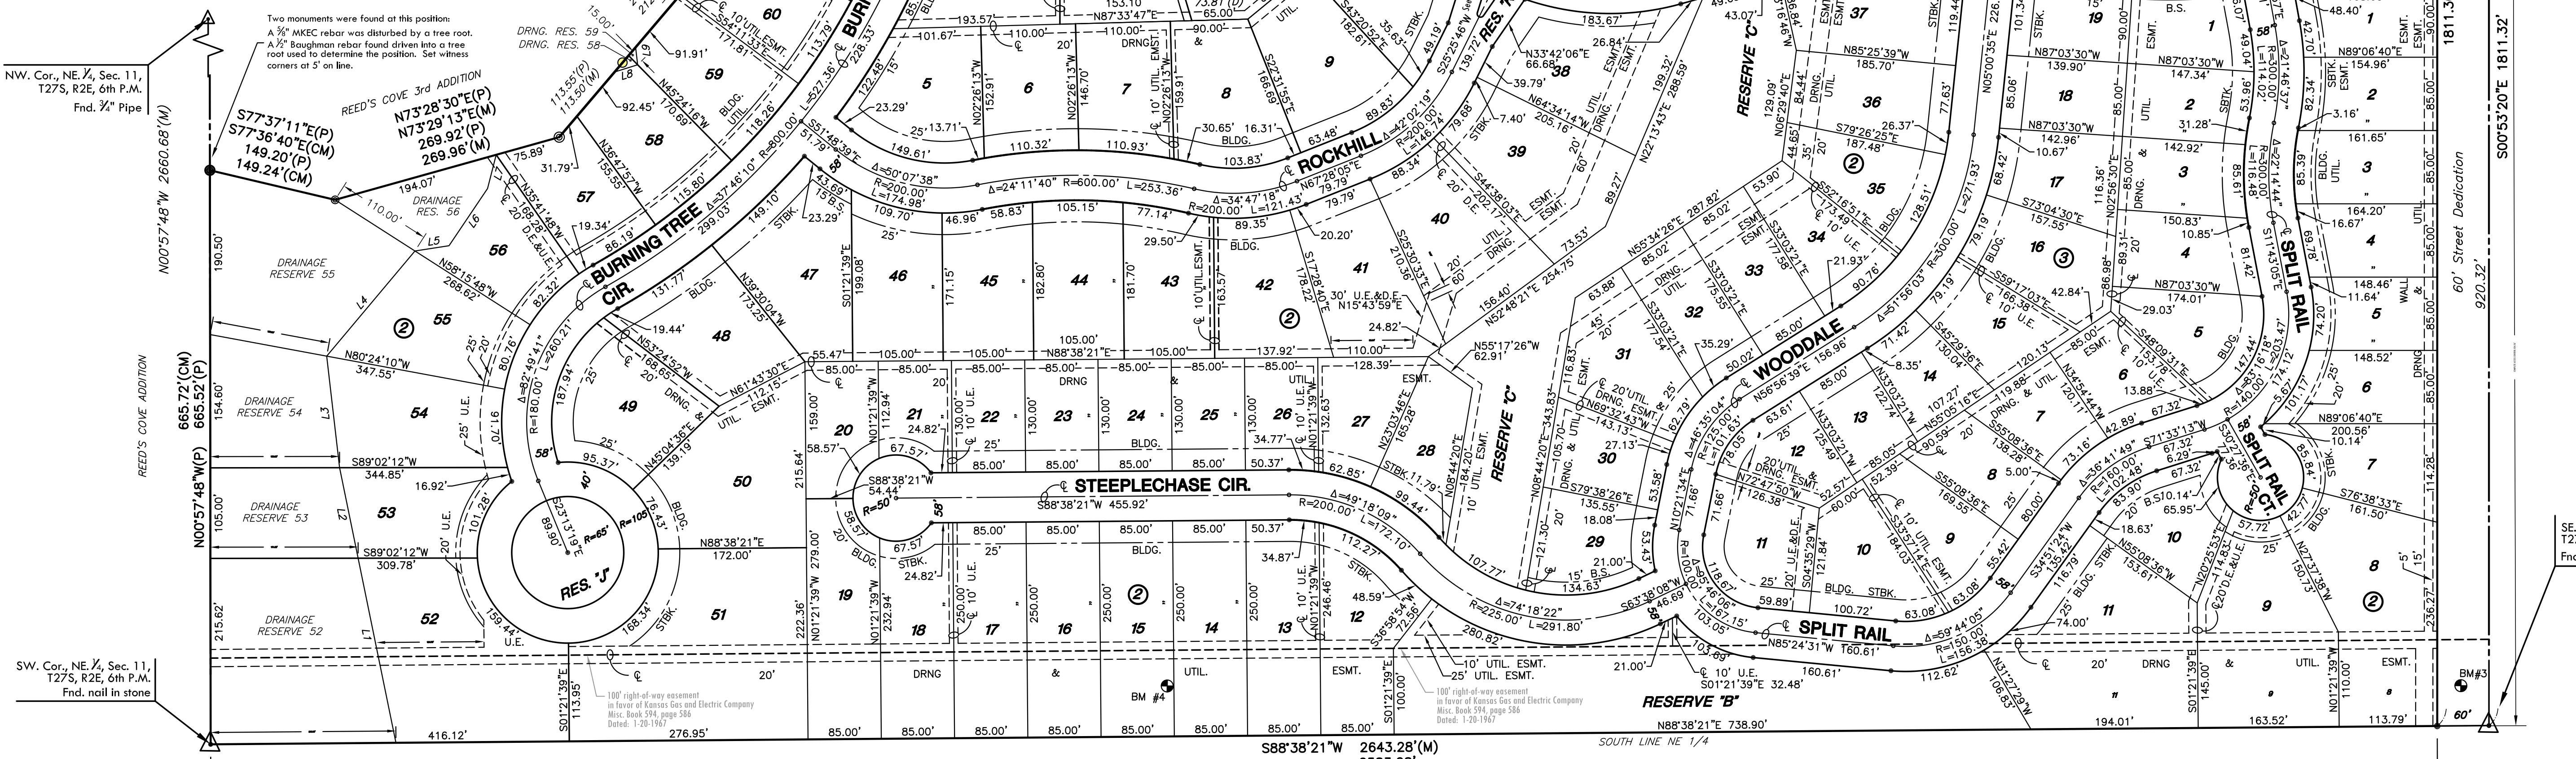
Two monuments were found at this position:
A 5/8" MKEC rebar was disturbed by a tree root.
A 1/2" Baughman rebar found driven into a tree root used to determine the position. Set witness corners at 5' on line.

NW. Cor., NE. 1/4, Sec. 11, T27S, R2E, 6th P.M.
Fnd. 3/4" Pipe

REED'S COVE 3rd ADDITION

S77°37'11"E(P)
S77°36'40"E(CM)
149.20'(P)
149.24'(CM)

N73°28'30"E(P)
N73°29'13"E(M)
269.92'(P)
269.96'(M)

N00°57'48"W 2660.68'(M)

DRNG. RES. 59
DRNG. RES. 58

DRAINAGE RES. 56

DRAINAGE RESERVE 55

DRAINAGE RESERVE 54

DRAINAGE RESERVE 53

DRAINAGE RESERVE 52

REED'S COVE ADDITION

665.72'(CM)
665.52'(P)
N00°57'48"W(P)

SW. Cor., NE. 1/4, Sec. 11, T27S, R2E, 6th P.M.
Fnd. nail in stone

BURNING TREE CIR.
ROCKHILL
STEEPLECHASE CIR.
WOODDALE
SPLIT RAIL
SPLIT RAIL CT.

RES. "J"
RESERVE "C"
RESERVE "B"

100' right-of-way easement in favor of Kansas Gas and Electric Company Misc. Book 594, page 586 Dated: 1-20-1967

100' right-of-way easement in favor of Kansas Gas and Electric Company Misc. Book 594, page 586 Dated: 1-20-1967

BM #4
BM#3

S88°38'21"W 2643.28'(M)
SOUTH LINE NE 1/4
N88°38'21"E 738.90'

S00°53'20"E 1811.32'
60' Street Dedication
920.32'

416.12'
276.95'
85.00'
85.00'
85.00'
85.00'
85.00'
85.00'
194.01'
163.52'
113.79'
60'